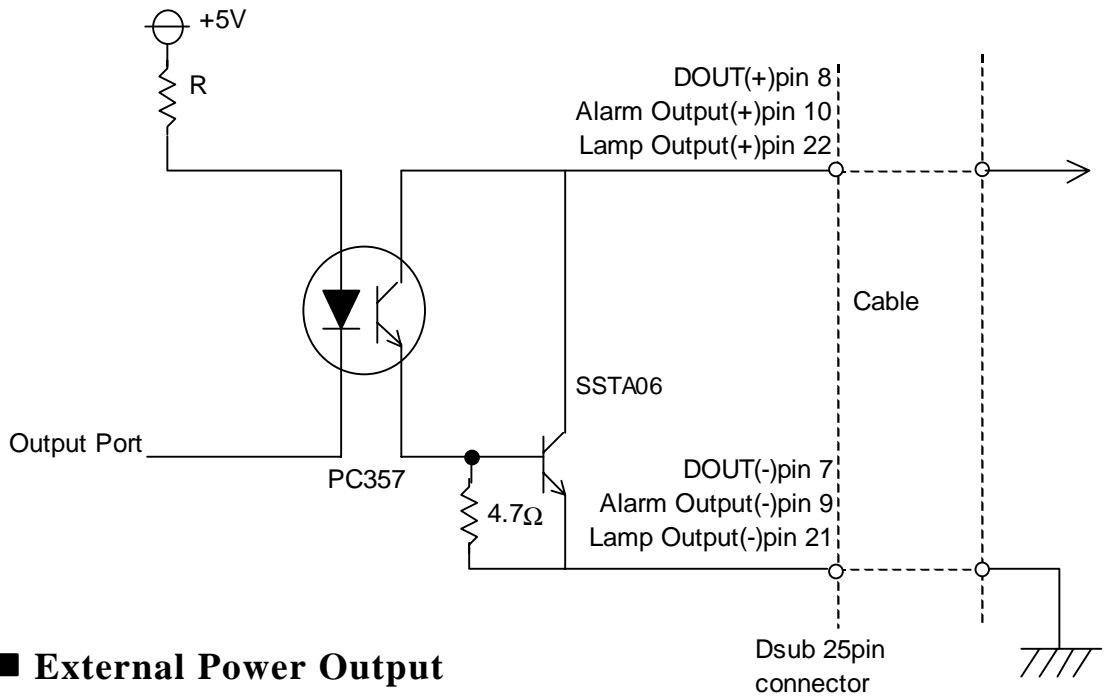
+5V

R

DOUT(+)pin 8
Alarm Output(+)pin 10
Lamp Output(+)pin 22

Cable

SSTA06

Output Port

PC357

DOUT(-)pin 7
Alarm Output(-)pin 9
Lamp Output(-)pin 21

4.7Ω

■ External Power Output

Dsub 25pin connector